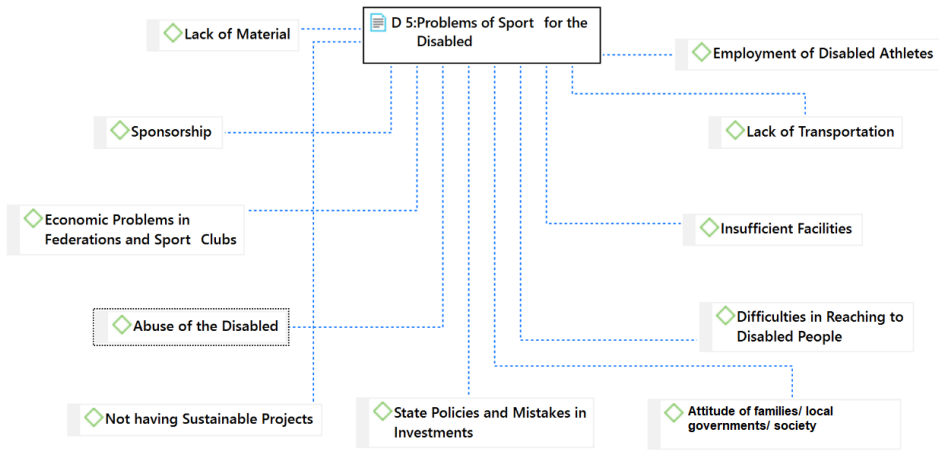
D 5:Problems of Sport for the Disabled

Lack of Material

Employment of Disabled Athletes

Sponsorship

Lack of Transportation

Economic Problems in Federations and Sport Clubs

Insufficient Facilities

Abuse of the Disabled

Difficulties in Reaching to Disabled People

Not having Sustainable Projects

State Policies and Mistakes in Investments

Attitude of families/ local governments/ society